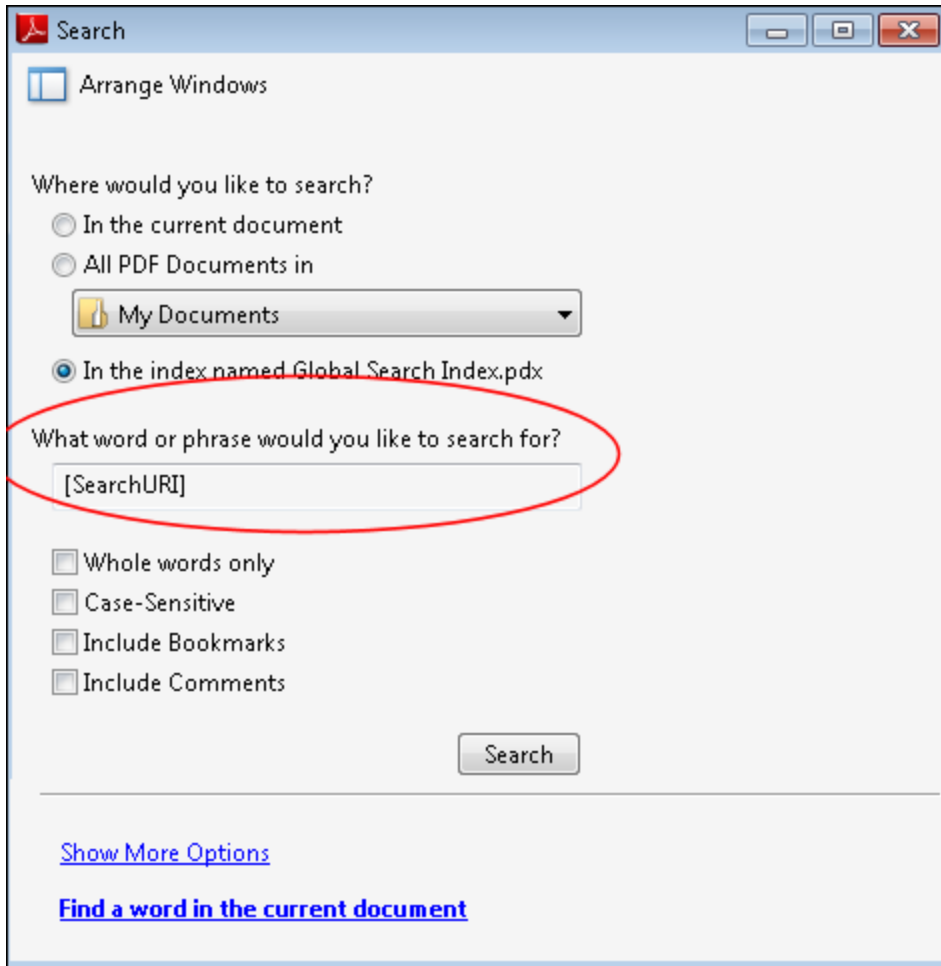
Search

Arrange Windows

Where would you like to search?

In the current document

All PDF Documents in

My Documents

In the index named Global Search Index.pdx

What word or phrase would you like to search for?

[SearchURI]

Whole words only

Case-Sensitive

Include Bookmarks

Include Comments

Search

Show More Options

Find a word in the current document